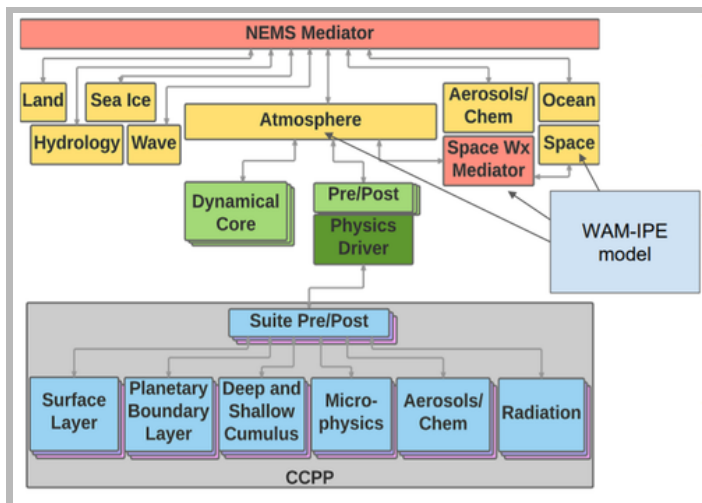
NEMS Mediator

Land

Sea Ice

Hydrology

Wave

Atmosphere

Aerosols/ Chem

Ocean

Space Wx Mediator

Space

WAM-IPE model

Dynamical Core

Pre/Post

Physics Driver

Suite Pre/Post

Surface Layer

Planetary Boundary Layer

Deep and Shallow Cumulus

Micro-physics

Aerosols/ Chem

Radiation

CCPP